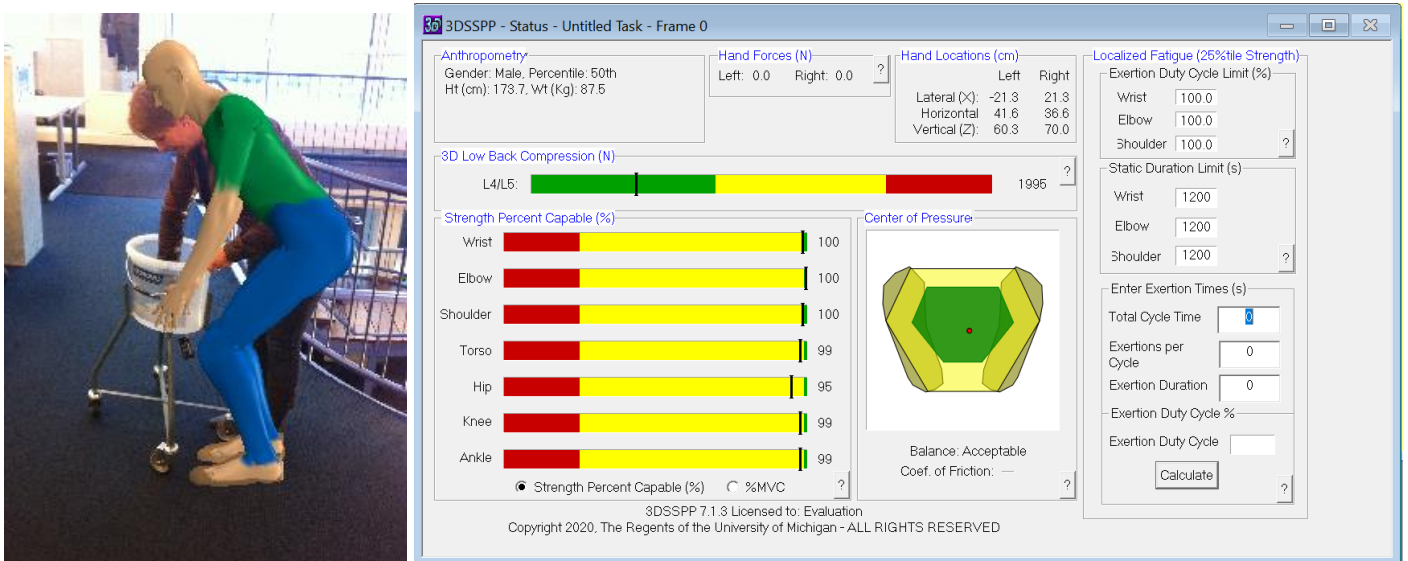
3D 3DSSPP - Status - Untitled Task - Frame 0

Anthropometry
Gender: Male, Percentile: 50th
Ht (cm): 173.7, Wt (Kg): 87.5

Hand Forces (N)
Left: 0.0 Right: 0.0 ?

Hand Locations (cm)

| | Left | Right |
|---|---|---|
| Lateral (X): | -21.3 | 21.3 |
| Horizontal | 41.6 | 36.6 |
| Vertical (Z): | 60.3 | 70.0 |

3D Low Back Compression (N)
L4/L5: 1995 ?

Strength Percent Capable (%)
Wrist 100
Elbow 100
Shoulder 100
Torso 99
Hip 95
Knee 99
Ankle 99
Strength Percent Capable (%) %MVC ?

Center of Pressure
Balance: Acceptable
Coef. of Friction: —
?

Localized Fatigue (25%tile Strength)
Exertion Duty Cycle Limit (%)
Wrist 100.0
Elbow 100.0
Shoulder 100.0
?
Static Duration Limit (s)
Wrist 1200
Elbow 1200
Shoulder 1200
?
Enter Exertion Times (s)
Total Cycle Time 0
Exertions per Cycle 0
Exertion Duration 0
Exertion Duty Cycle %
Exertion Duty Cycle
Calculate
?

3DSSPP 7.1.3 Licensed to: Evaluation
Copyright 2020, The Regents of the University of Michigan - ALL RIGHTS RESERVED